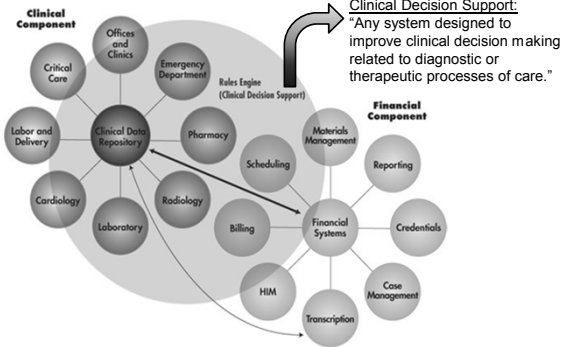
Clinical Component

Clinical Decision Support:
"Any system designed to improve clinical decision making related to diagnostic or therapeutic processes of care."

Offices and Clinics

Critical Care

Emergency Department

Rules Engine (Clinical Decision Support)

Labor and Delivery

Clinical Data Repository

Pharmacy

Financial Component

Materials Management

Scheduling

Reporting

Cardiology

Radiology

Laboratory

Billing

Financial Systems

Credentials

HIM

Case Management

Transcription